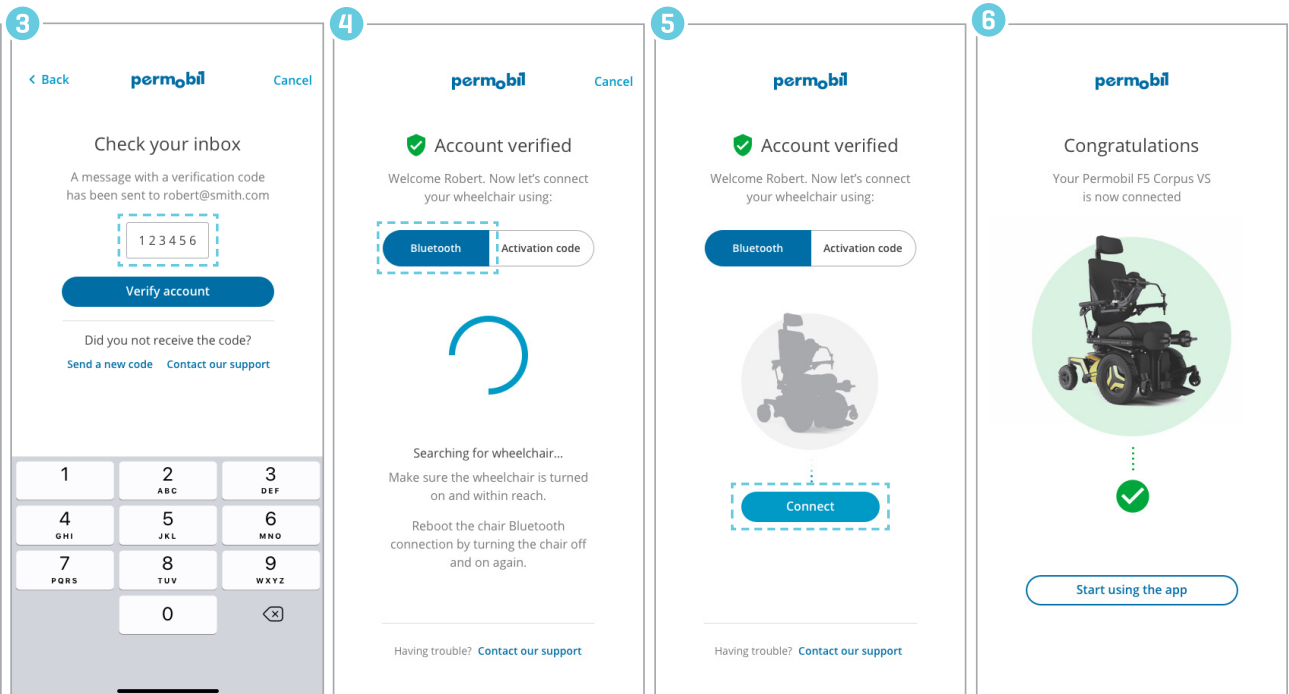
3

< Back permobil Cancel

Check your inbox

A message with a verification code has been sent to robert@smith.com

123456

Verify account

Did you not receive the code?

Send a new code Contact our support

1
2 ABC
3 DEF
4 GHI
5 JKL
6 MNO
7 PQRS
8 TUV
9 WXYZ
0

4

permobil Cancel

Account verified

Welcome Robert. Now let's connect your wheelchair using:

Bluetooth Activation code

Searching for wheelchair...

Make sure the wheelchair is turned on and within reach.

Reboot the chair Bluetooth connection by turning the chair off and on again.

Having trouble? Contact our support

5

permobil

Account verified

Welcome Robert. Now let's connect your wheelchair using:

Bluetooth Activation code

Connect

Having trouble? Contact our support

6

permobil

Congratulations

Your Permobil F5 Corpus VS is now connected

Start using the app